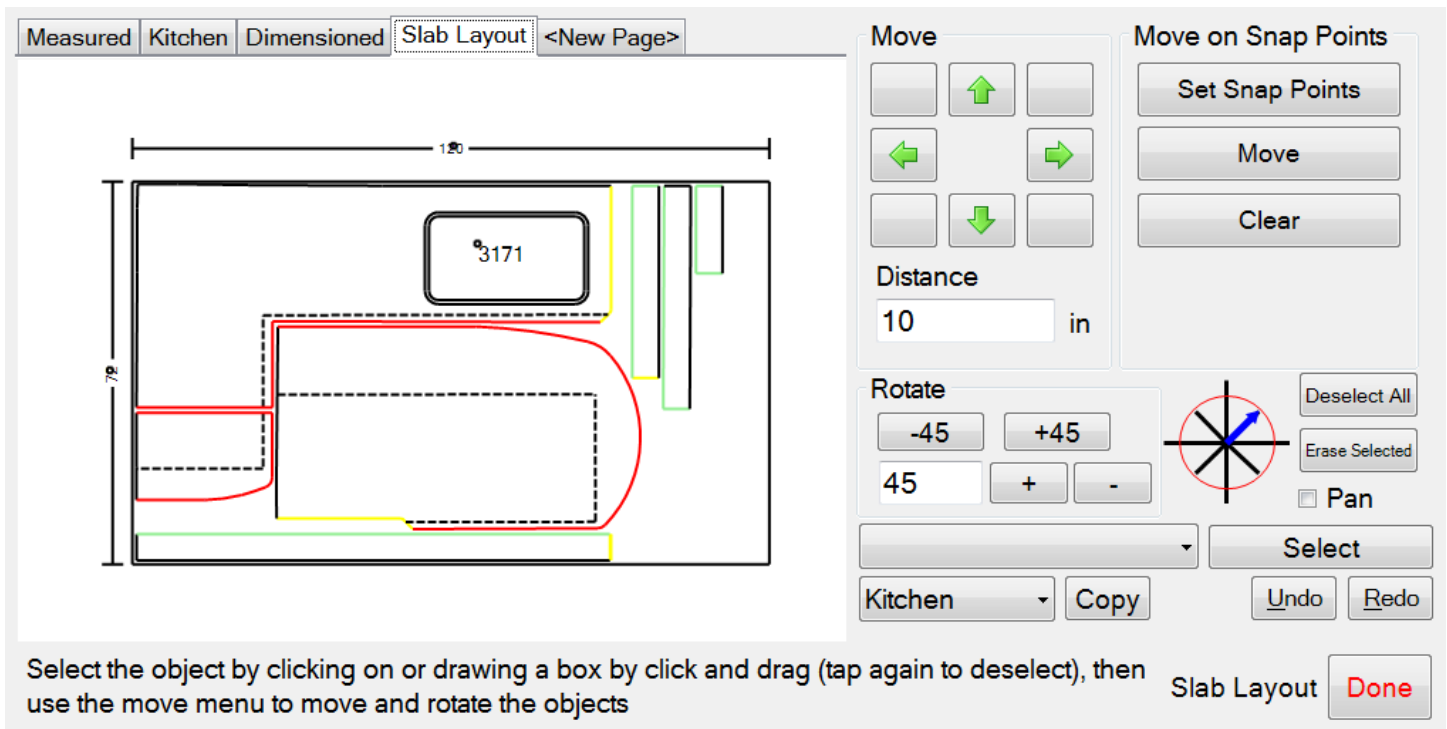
Measured | Kitchen | Dimensioned | Slab Layout | <New Page>

120

72

3171

Move

Distance

10

in

Move on Snap Points

Set Snap Points

Move

Clear

Rotate

-45

+45

45

+

-

Deselect All

Erase Selected

Pan

Select

Kitchen

Copy

Undo

Redo

Select the object by clicking on or drawing a box by click and drag (tap again to deselect), then use the move menu to move and rotate the objects

Slab Layout

Done